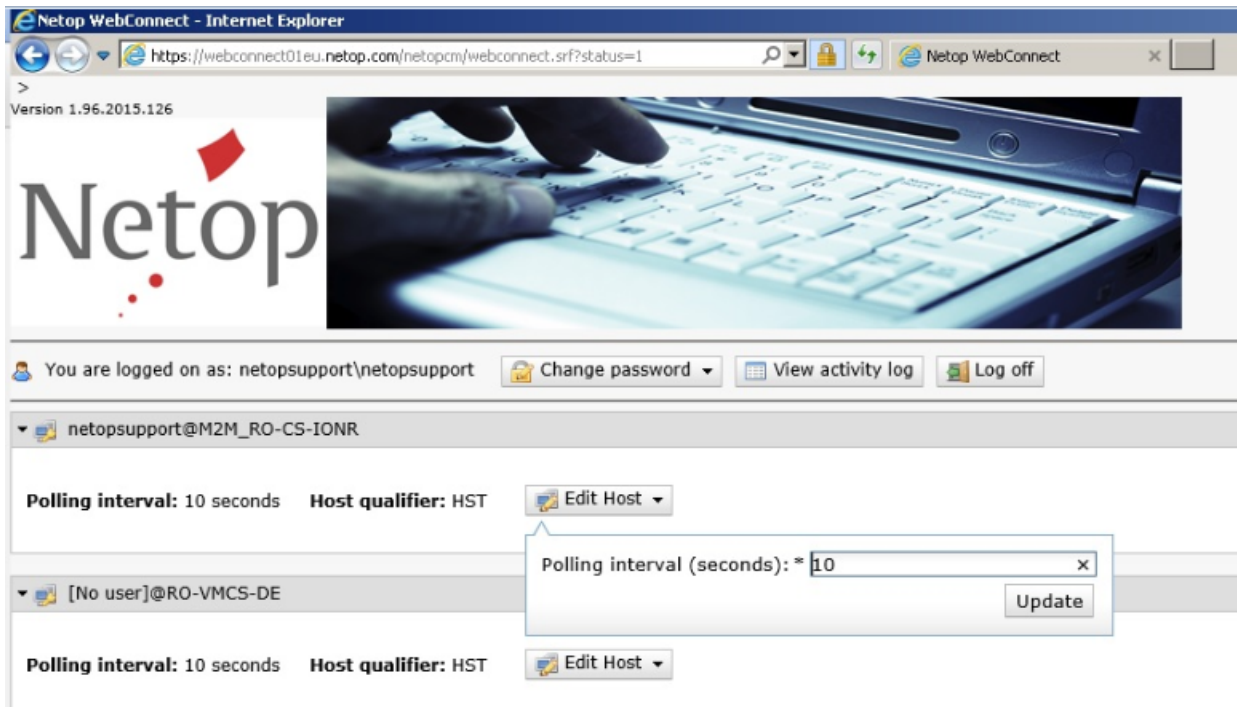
Netop WebConnect - Internet Explorer
https://webconnect01eu.netop.com/netopcm/webconnect.srf?status=1
Netop WebConnect
>
Version 1.96.2015.126
Netop

You are logged on as: netopsupport\netopsupport
Change password
View activity log
Log off

netopsupport@M2M_RO-CS-IONR
Polling interval: 10 seconds Host qualifier: HST
Edit Host
Polling interval (seconds): * 10
Update

[No user]@RO-VMCS-DE
Polling interval: 10 seconds Host qualifier: HST
Edit Host